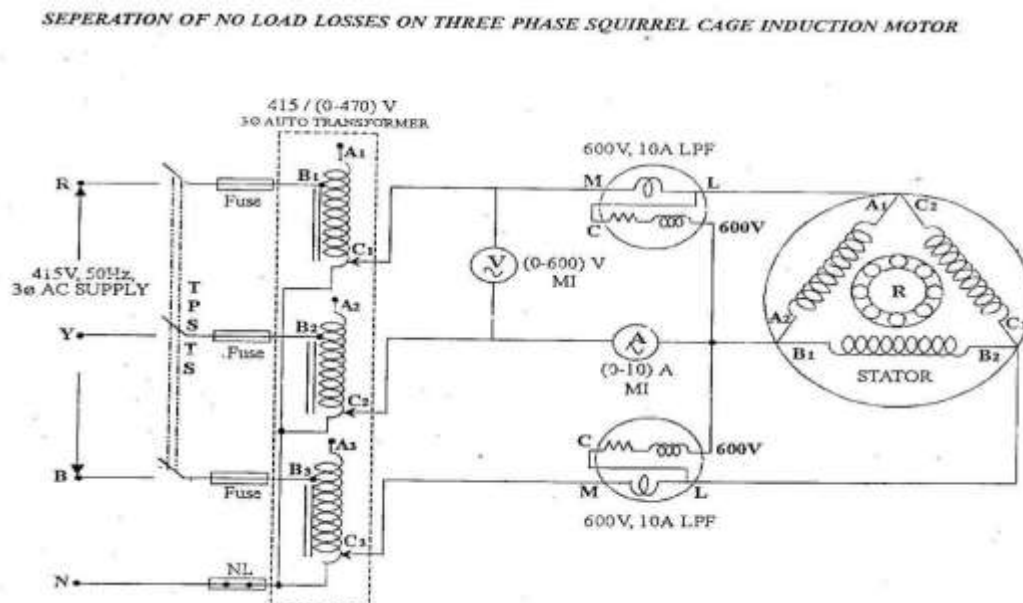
SEPERATION OF NO LOAD LOSSES ON THREE PHASE SQUIRREL CAGE INDUCTION MOTOR

415 / (0-470) V
3Φ AUTO TRANSFORMER

R
Fuse
$A_1$
$B_1$
$C_1$
415V, 50Hz, 3Φ AC SUPPLY
T P S T S
Y
Fuse
$A_2$
$B_2$
$C_2$
B
Fuse
$A_3$
$B_3$
$C_3$
N
NL

600V, 10A LPF
M
L
C
600V
V
(0-600) V
MI
A
(0-10) A
MI
C
600V
M
L
600V, 10A LPF

$A_1$
$C_2$
R
$A_2$
$C_1$
$B_1$
$B_2$
STATOR